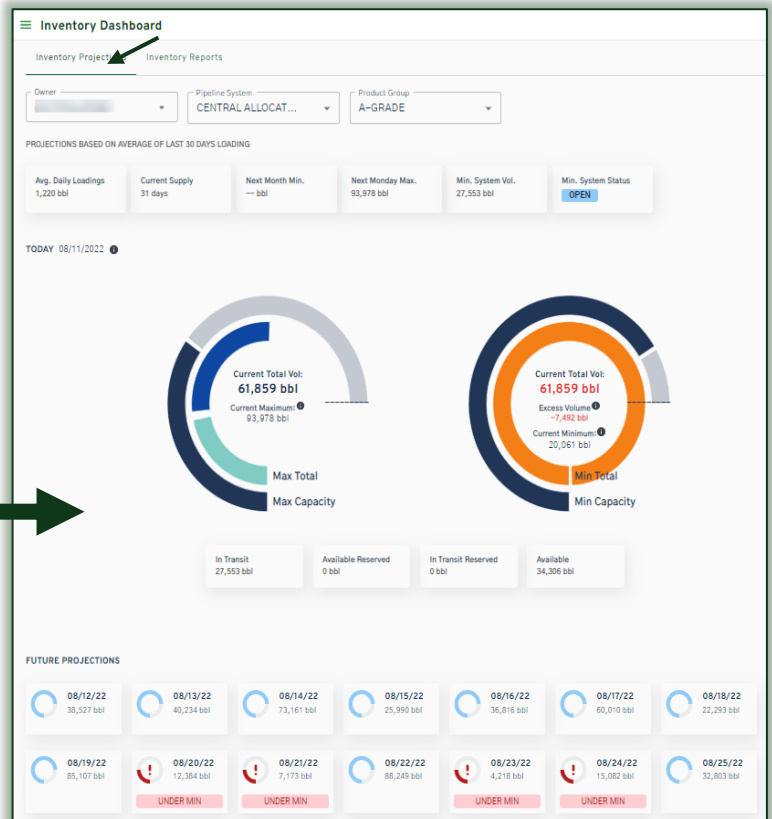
Inventory Dashboard

Inventory Projecti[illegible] Inventory Reports

Owner
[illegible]

Pipeline System
CENTRAL ALLOCAT...

Product Group
A-GRADE

PROJECTIONS BASED ON AVERAGE OF LAST 30 DAYS LOADING

| Avg. Daily Loadings | Current Supply | Next Month Min. | Next Monday Max. | Min. System Vol. | Min. System Status |
|---|---|---|---|---|---|
| 1,220 bbl | 31 days | -- bbl | 93,978 bbl | 27,553 bbl | OPEN |

TODAY 08/11/2022

Current Total Vol:
61,859 bbl
Current Maximum:
93,978 bbl
Max Total
Max Capacity

Current Total Vol:
61,859 bbl
Excess Volume:
-7,492 bbl
Current Minimum:
20,061 bbl
Min Total
Min Capacity

| In Transit | Available Reserved | In Transit Reserved | Available |
|---|---|---|---|
| 27,553 bbl | 0 bbl | 0 bbl | 34,306 bbl |

FUTURE PROJECTIONS

08/12/22
38,527 bbl

08/13/22
40,234 bbl

08/14/22
73,161 bbl

08/15/22
25,990 bbl

08/16/22
36,816 bbl

08/17/22
60,010 bbl

08/18/22
22,293 bbl

08/19/22
85,107 bbl

08/20/22
12,384 bbl
UNDER MIN

08/21/22
7,173 bbl
UNDER MIN

08/22/22
88,249 bbl

08/23/22
4,218 bbl
UNDER MIN

08/24/22
15,082 bbl
UNDER MIN

08/25/22
32,803 bbl